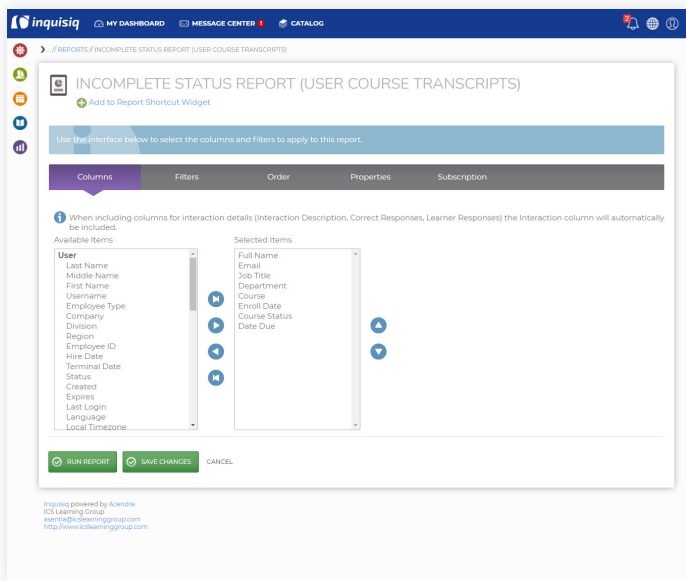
inquisiq MY DASHBOARD MESSAGE CENTER 1 CATALOG

2

... // REPORTS // INCOMPLETE STATUS REPORT (USER COURSE TRANSCRIPTS)

INCOMPLETE STATUS REPORT (USER COURSE TRANSCRIPTS)

Add to Report Shortcut Widget

Use the interface below to select the columns and filters to apply to this report.

Columns | Filters | Order | Properties | Subscription

When including columns for interaction details (Interaction Description, Correct Responses, Learner Responses) the Interaction column will automatically be included.

Available Items

User
Last Name
Middle Name
First Name
Username
Employee Type
Company
Division
Region
Employee ID
Hire Date
Terminal Date
Status
Created
Expires
Last Login
Language
Local Timezone

Selected Items

Full Name
Email
Job Title
Department
Course
Enroll Date
Course Status
Date Due

RUN REPORT SAVE CHANGES CANCEL

Inquisiq powered by Acendre
ICS Learning Group
asentia@icslearninggroup.com
http://www.icslearninggroup.com